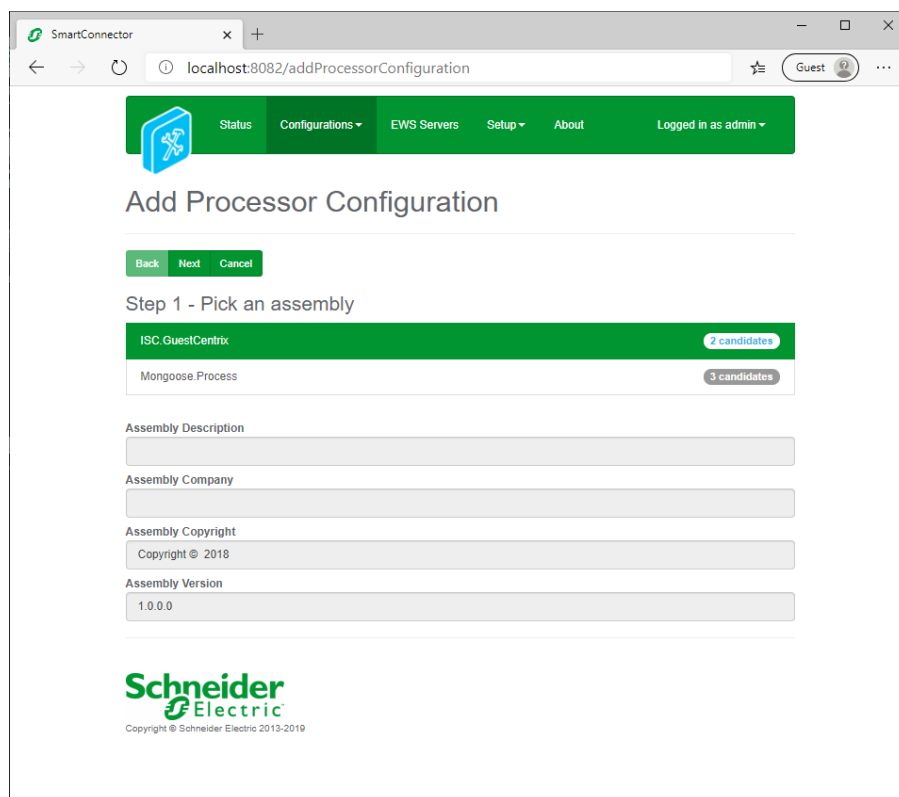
SmartConnector

localhost:8082/addProcessorConfiguration

Guest

Status Configurations EWS Servers Setup About Logged in as admin

Add Processor Configuration

Back Next Cancel

Step 1 - Pick an assembly

ISC.GuestCentrix 2 candidates

Mongoose.Process 3 candidates

Assembly Description

Assembly Company

Assembly Copyright

Copyright © 2018

Assembly Version

1.0.0.0

Schneider Electric

Copyright © Schneider Electric 2013-2019